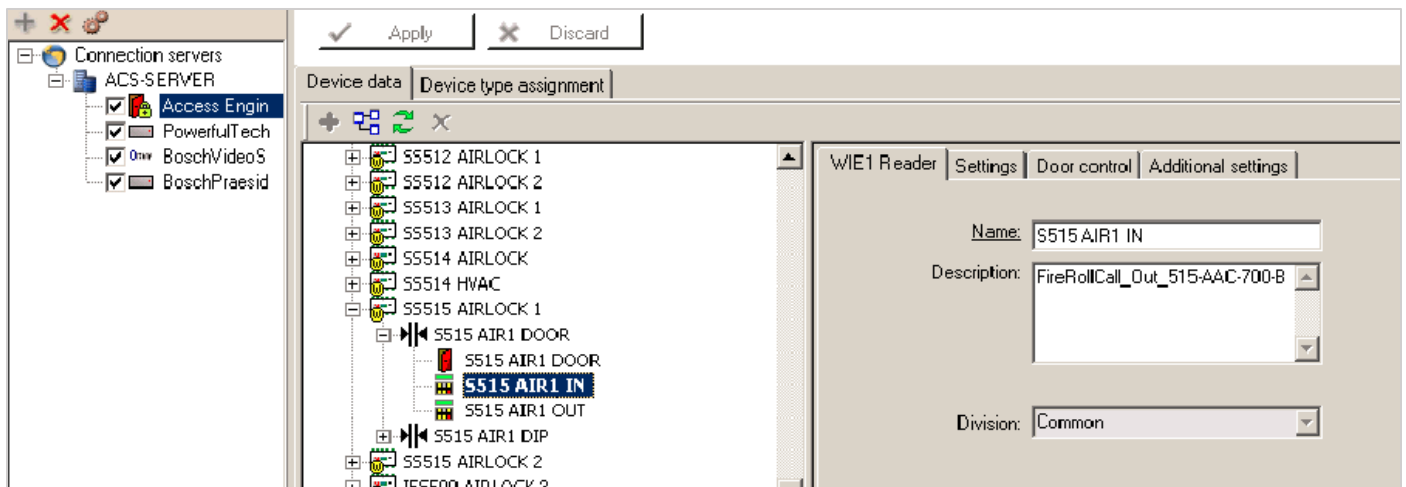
Connection servers
ACS-SERVER
Access Engin
PowerfulTech
BoschVideoS
BoschPraesid

Apply
Discard

Device data
Device type assignment

SS512 AIRLOCK 1
SS512 AIRLOCK 2
SS513 AIRLOCK 1
SS513 AIRLOCK 2
SS514 AIRLOCK
SS514 HVAC
SS515 AIRLOCK 1
S515 AIR1 DOOR
S515 AIR1 DOOR
S515 AIR1 IN
S515 AIR1 OUT
S515 AIR1 DIP
SS515 AIRLOCK 2
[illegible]

WIE1 Reader
Settings
Door control
Additional settings

Name: S515 AIR1 IN
Description: FireRollCall_Out_515-AAC-700-B
Division: Common